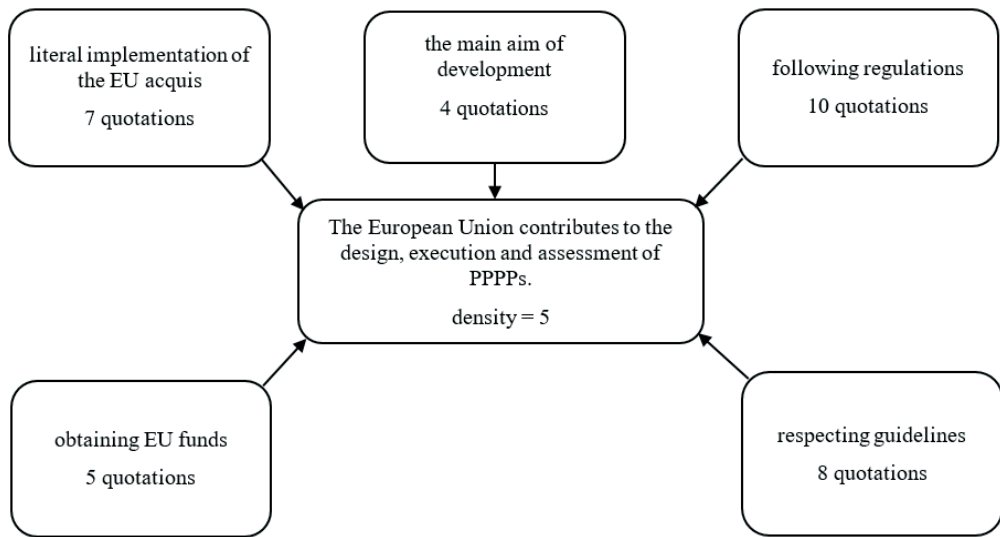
literal implementation of the EU acquis
7 quotations

the main aim of development
4 quotations

following regulations
10 quotations

The European Union contributes to the design, execution and assessment of PPPPs.
density = 5

obtaining EU funds
5 quotations

respecting guidelines
8 quotations